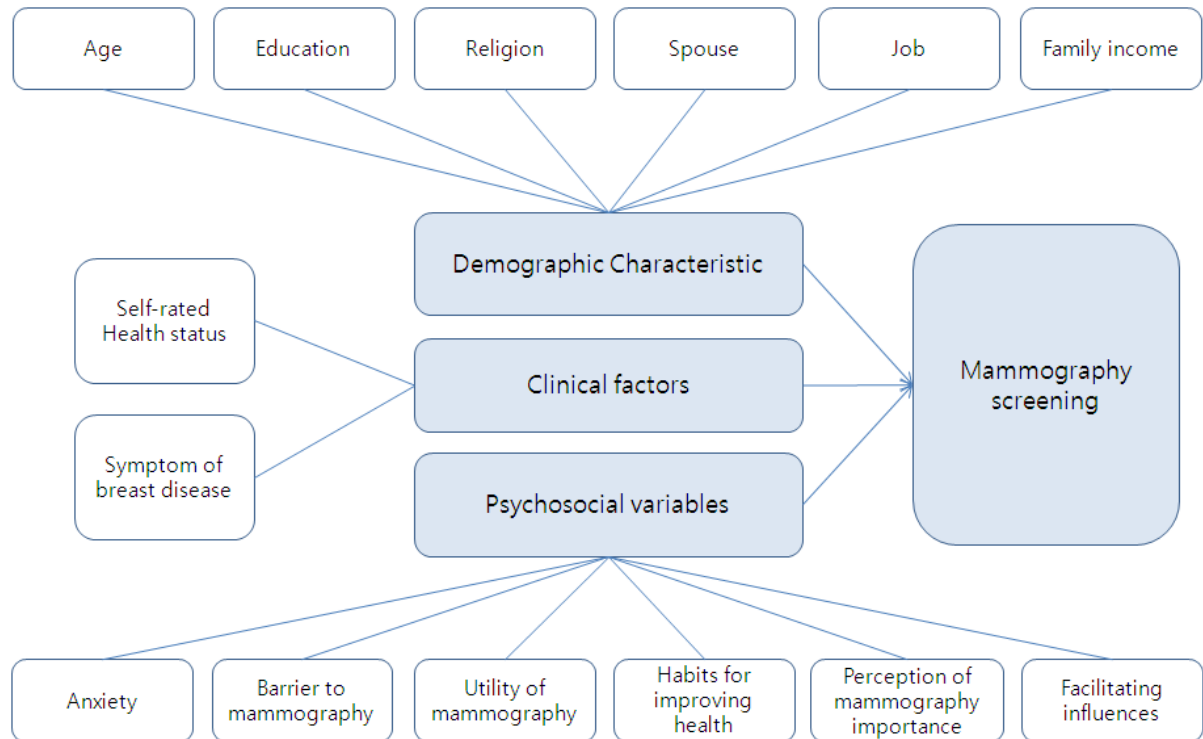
Age

Education

Religion

Spouse

Job

Family income

Self-rated Health status

Symptom of breast disease

Demographic Characteristic

Clinical factors

Psychosocial variables

Mammography screening

Anxiety

Barrier to mammography

Utility of mammography

Habits for improving health

Perception of mammography importance

Facilitating influences